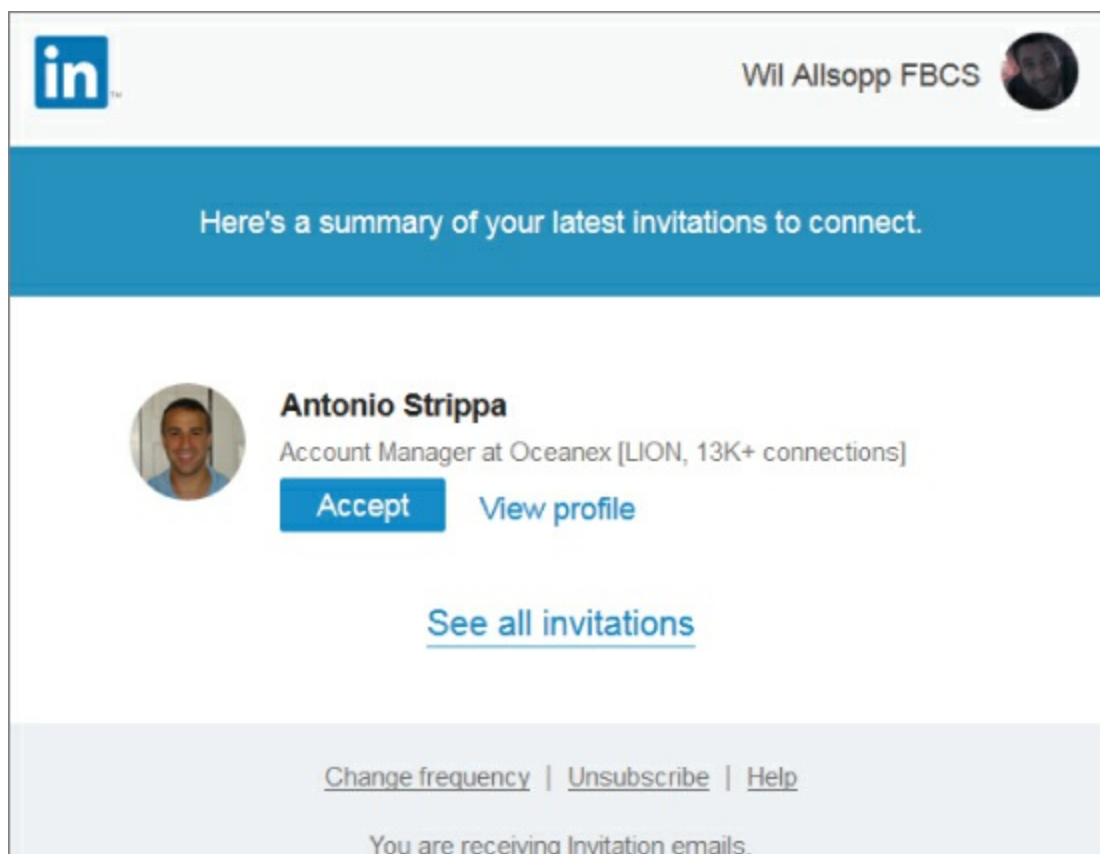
in

Wil Allsopp FBCS

Here's a summary of your latest invitations to connect.

Antonio Strippa

Account Manager at Oceanex [LION, 13K+ connections]

Accept View profile

See all invitations

Change frequency | Unsubscribe | Help

You are receiving Invitation emails.